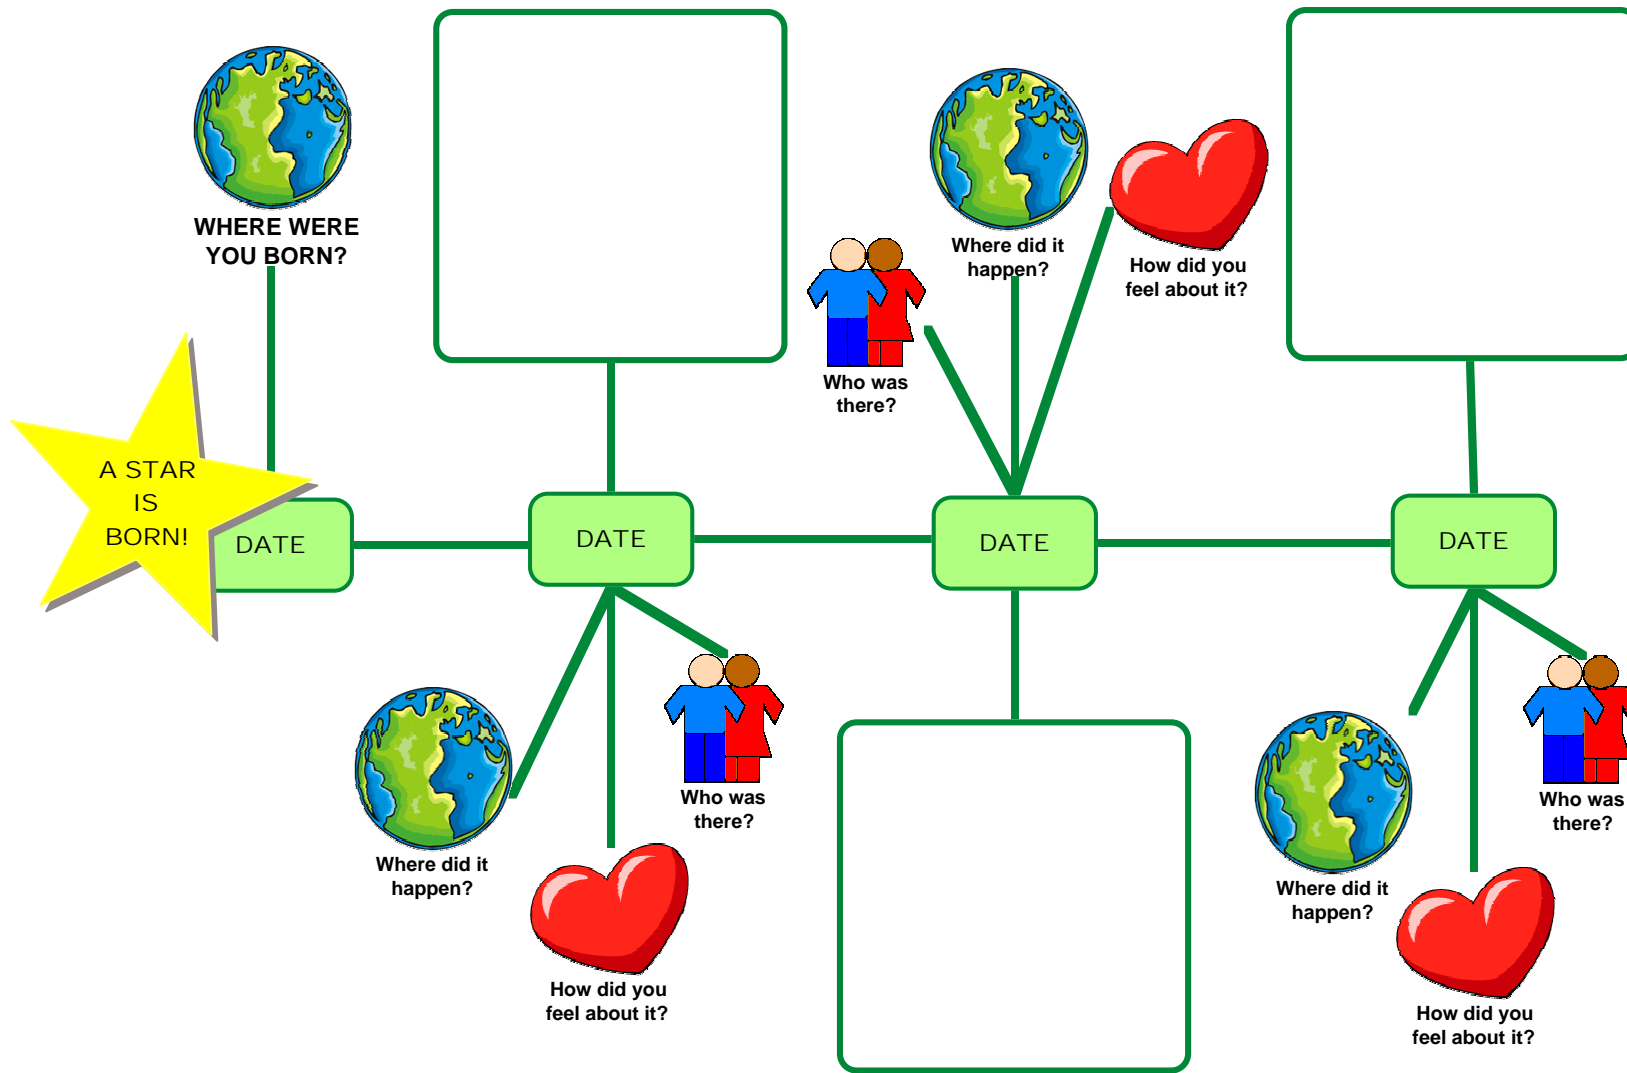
WHERE WERE YOU BORN?

A STAR IS BORN!

DATE

DATE

Where did it happen?

How did you feel about it?

Who was there?

Where did it happen?

How did you feel about it?

Who was there?

DATE

DATE

Who was there?

Where did it happen?

How did you feel about it?